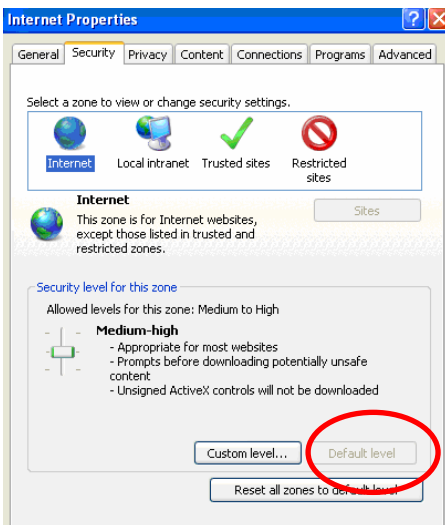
Internet Properties

General Security Privacy Content Connections Programs Advanced

Select a zone to view or change security settings.

Internet Local intranet Trusted sites Restricted sites

Internet
This zone is for Internet websites, except those listed in trusted and restricted zones.

Sites

Security level for this zone
Allowed levels for this zone: Medium to High

Medium-high
- Appropriate for most websites
- Prompts before downloading potentially unsafe content
- Unsigned ActiveX controls will not be downloaded

Custom level... Default level

Reset all zones to default level